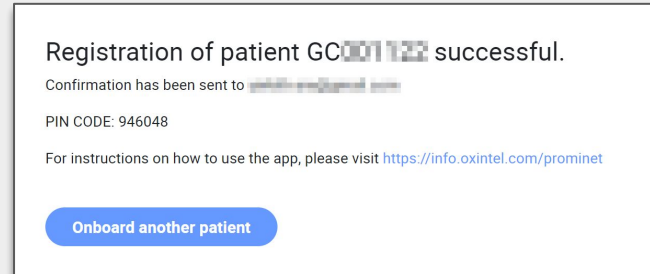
Registration of patient GC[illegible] successful.

Confirmation has been sent to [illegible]

PIN CODE: 946048

For instructions on how to use the app, please visit https://info.oxintel.com/prominet

Onboard another patient